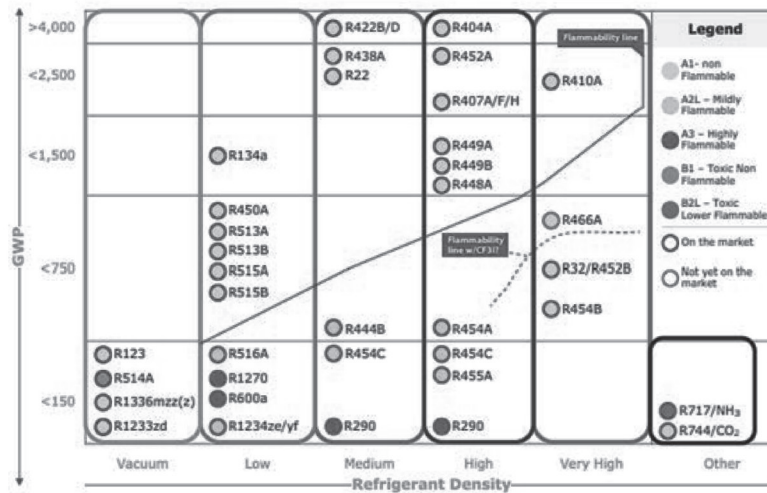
GWP

>4,000
<2,500
<1,500
<750
<150

R422B/D
R438A
R22

R404A
R452A
R407A/F/H

Flammability line

R410A

R134a

R449A
R449B
R448A

R450A
R513A
R513B
R515A
R515B

Flammability line w/CF3I?

R466A
R32/R452B
R454B

R444B
R454A

R123
R514A
R1336mzz(z)
R1233zd

R516A
R1270
R600a
R1234ze/yf

R454C
R290

R454C
R455A
R290

R717/$NH_3$
R744/$CO_2$

Legend
A1- non Flammable
A2L – Mildly Flammable
A3 – Highly Flammable
B1 – Toxic Non Flammable
B2L – Toxic Lower Flammable
On the market
Not yet on the market

Vacuum
Low
Medium
High
Very High
Other

Refrigerant Density